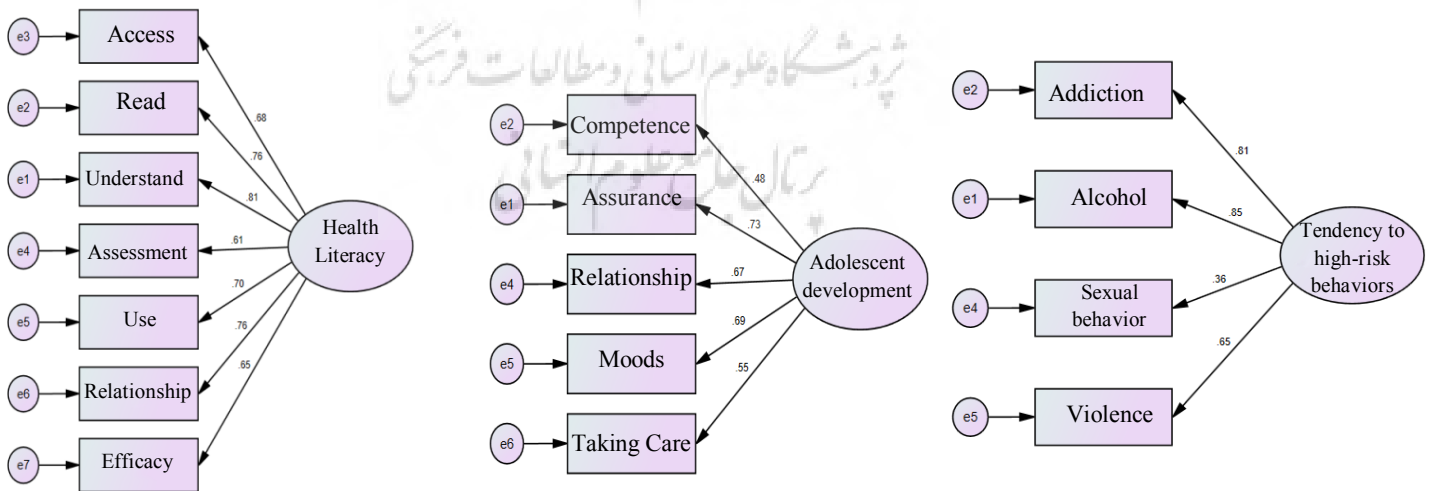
e3 Access
e2 Read
e1 Understand
e4 Assessment
e5 Use
e6 Relationship
e7 Efficacy
.68
.76
.81
.61
.70
.76
.65
Health Literacy

پژوهشگاه علوم انسانی و مطالعات فرهنگی
پرتال جامع علوم انسانی

e2 Competence
e1 Assurance
e4 Relationship
e5 Moods
e6 Taking Care
.48
.73
.67
.69
.55
Adolescent development

e2 Addiction
e1 Alcohol
e4 Sexual behavior
e5 Violence
.81
.85
.36
.65
Tendency to high-risk behaviors